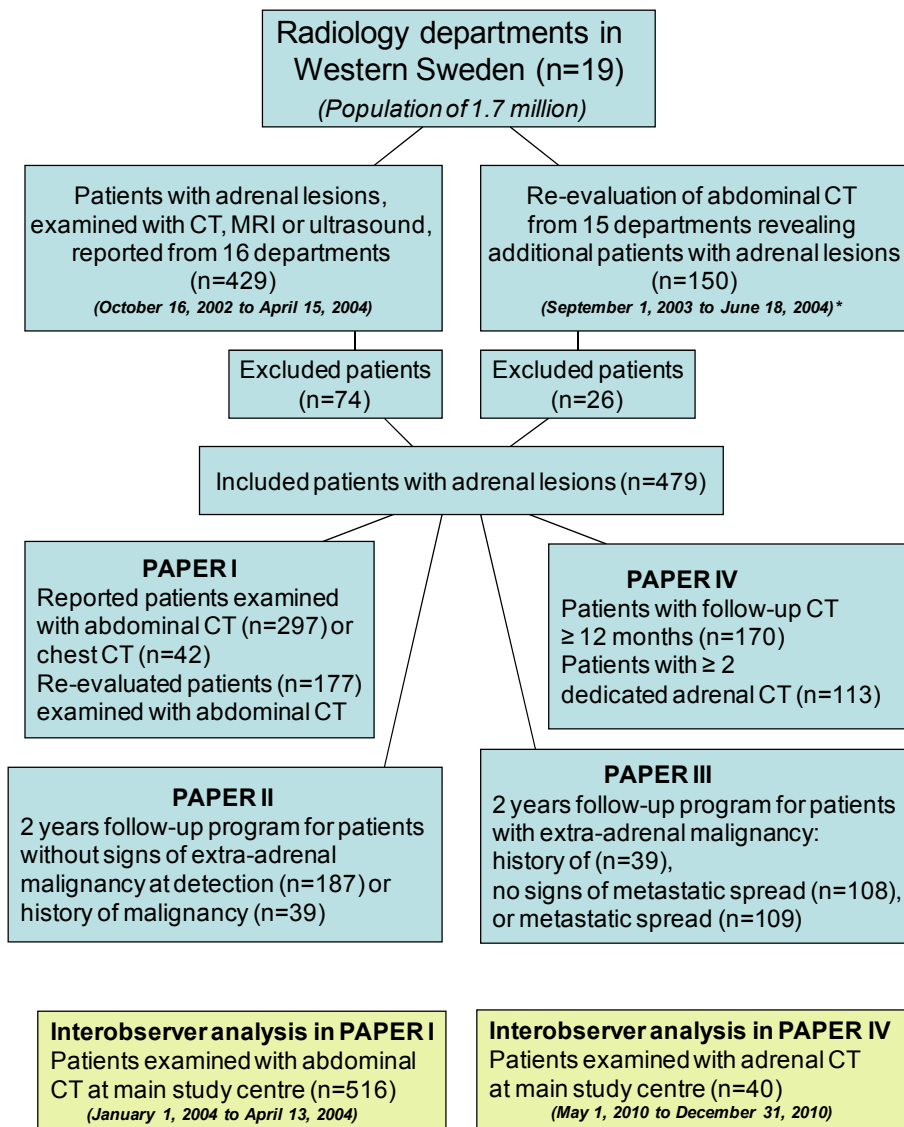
Radiology departments in Western Sweden (n=19)
(Population of 1.7 million)

Patients with adrenal lesions, examined with CT, MRI or ultrasound, reported from 16 departments (n=429)
(October 16, 2002 to April 15, 2004)

Re-evaluation of abdominal CT from 15 departments revealing additional patients with adrenal lesions (n=150)
(September 1, 2003 to June 18, 2004)*

Excluded patients (n=74)

Excluded patients (n=26)

Included patients with adrenal lesions (n=479)

PAPER I
Reported patients examined with abdominal CT (n=297) or chest CT (n=42)
Re-evaluated patients (n=177) examined with abdominal CT

PAPER IV
Patients with follow-up CT ≥ 12 months (n=170)
Patients with ≥ 2 dedicated adrenal CT (n=113)

PAPER II
2 years follow-up program for patients without signs of extra-adrenal malignancy at detection (n=187) or history of malignancy (n=39)

PAPER III
2 years follow-up program for patients with extra-adrenal malignancy:
history of (n=39),
no signs of metastatic spread (n=108),
or metastatic spread (n=109)

Interobserver analysis in PAPER I
Patients examined with abdominal CT at main study centre (n=516)
(January 1, 2004 to April 13, 2004)

Interobserver analysis in PAPER IV
Patients examined with adrenal CT at main study centre (n=40)
(May 1, 2010 to December 31, 2010)